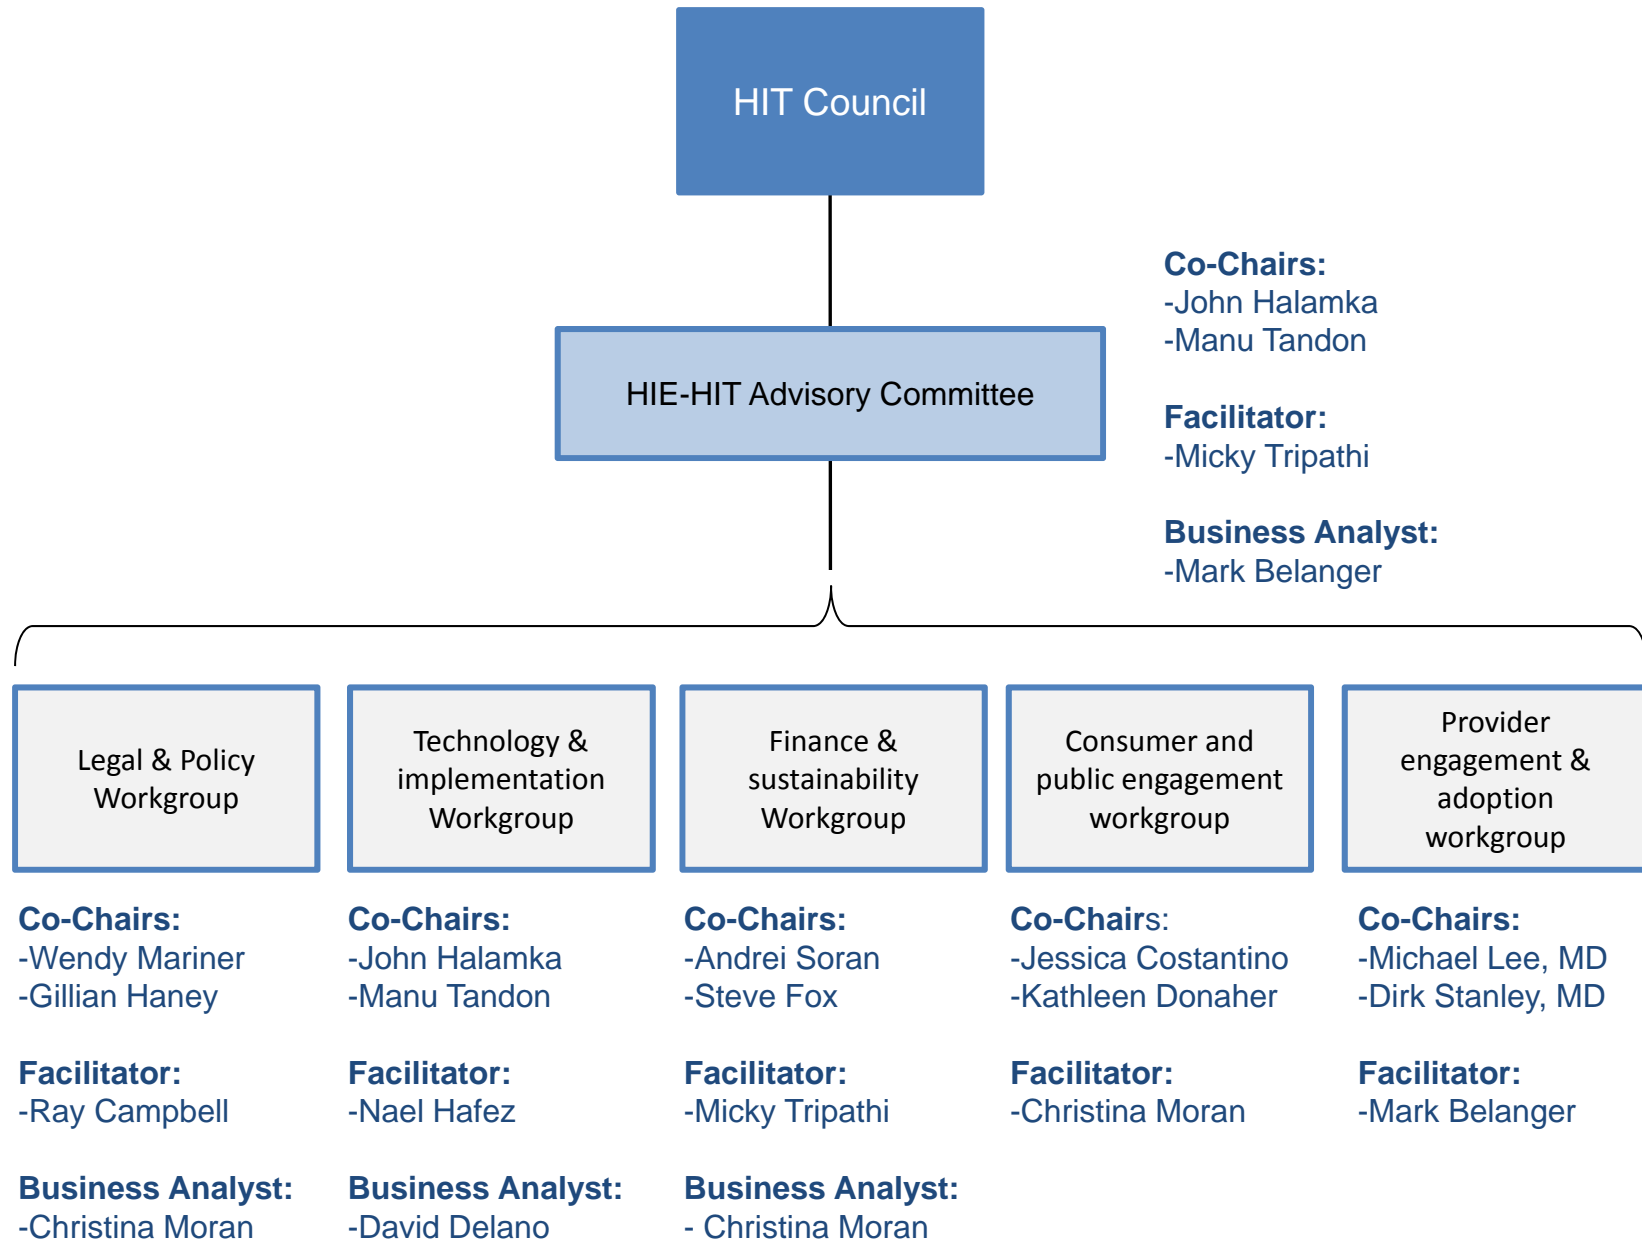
HIT Council

HIE-HIT Advisory Committee

Co-Chairs:
-John Halamka
-Manu Tandon

Facilitator:
-Micky Tripathi

Business Analyst:
-Mark Belanger

Legal & Policy Workgroup

Co-Chairs:
-Wendy Mariner
-Gillian Haney

Facilitator:
-Ray Campbell

Business Analyst:
-Christina Moran

Technology & implementation Workgroup

Co-Chairs:
-John Halamka
-Manu Tandon

Facilitator:
-Nael Hafez

Business Analyst:
-David Delano

Finance & sustainability Workgroup

Co-Chairs:
-Andrei Soran
-Steve Fox

Facilitator:
-Micky Tripathi

Business Analyst:
- Christina Moran

Consumer and public engagement workgroup

Co-Chairs:
-Jessica Costantino
-Kathleen Donaher

Facilitator:
-Christina Moran

Provider engagement & adoption workgroup

Co-Chairs:
-Michael Lee, MD
-Dirk Stanley, MD

Facilitator:
-Mark Belanger